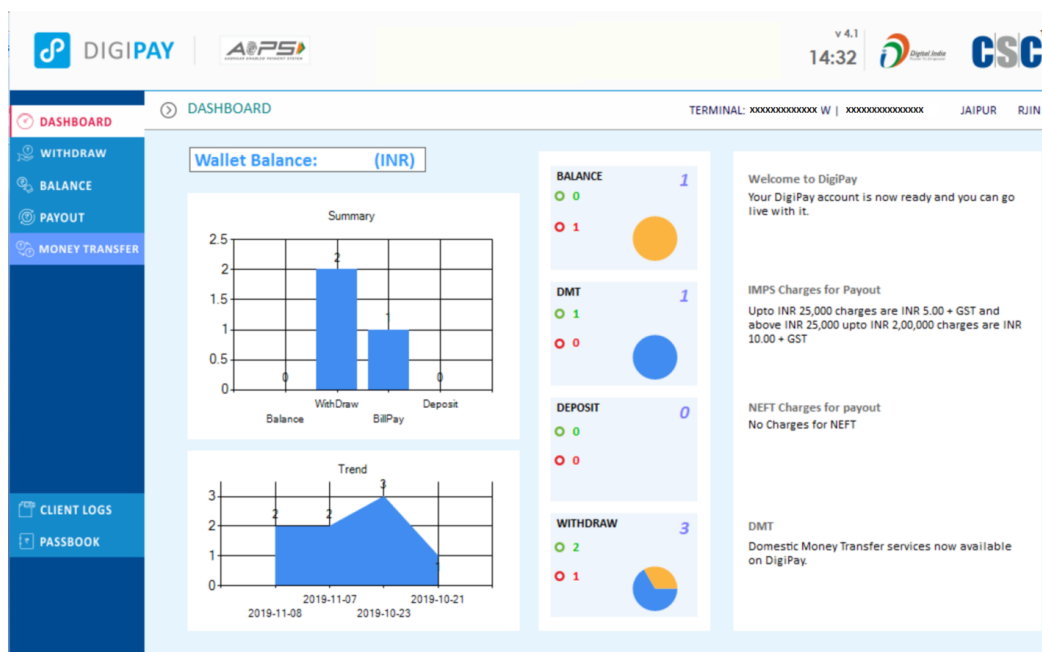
DIGIPAY

AePS

v 4.1
14:32

Digital India

CSC

DASHBOARD
WITHDRAW
BALANCE
PAYOUT
MONEY TRANSFER

CLIENT LOGS
PASSBOOK

DASHBOARD

TERMINAL: xxxxxxxxxxxxx W | xxxxxxxxxxxxxxx JAIPUR RJIN

Wallet Balance: (INR)

Summary

2.5
2
1.5
1
0.5
0

0 2 1 0

Balance WithDraw BillPay Deposit

Trend

3
2
1
0

2 2 3 1

2019-11-08 2019-11-07 2019-10-23 2019-10-21

BALANCE 1
0
1

DMT 1
1
0

DEPOSIT 0
0
0

WITHDRAW 3
2
1

Welcome to DigiPay
Your DigiPay account is now ready and you can go live with it.

IMPS Charges for Payout
Upto INR 25,000 charges are INR 5.00 + GST and above INR 25,000 upto INR 2,00,000 charges are INR 10.00 + GST

NEFT Charges for payout
No Charges for NEFT

DMT
Domestic Money Transfer services now available on DigiPay.